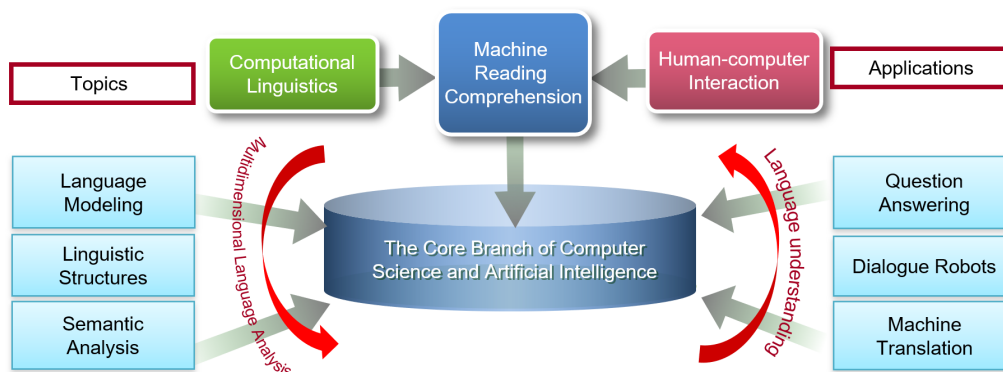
Topics

Computational Linguistics

Machine Reading Comprehension

Human-computer Interaction

Applications

Language Modeling

Linguistic Structures

Semantic Analysis

Multidimensional Language Analysis

The Core Branch of Computer Science and Artificial Intelligence

Language understanding

Question Answering

Dialogue Robots

Machine Translation